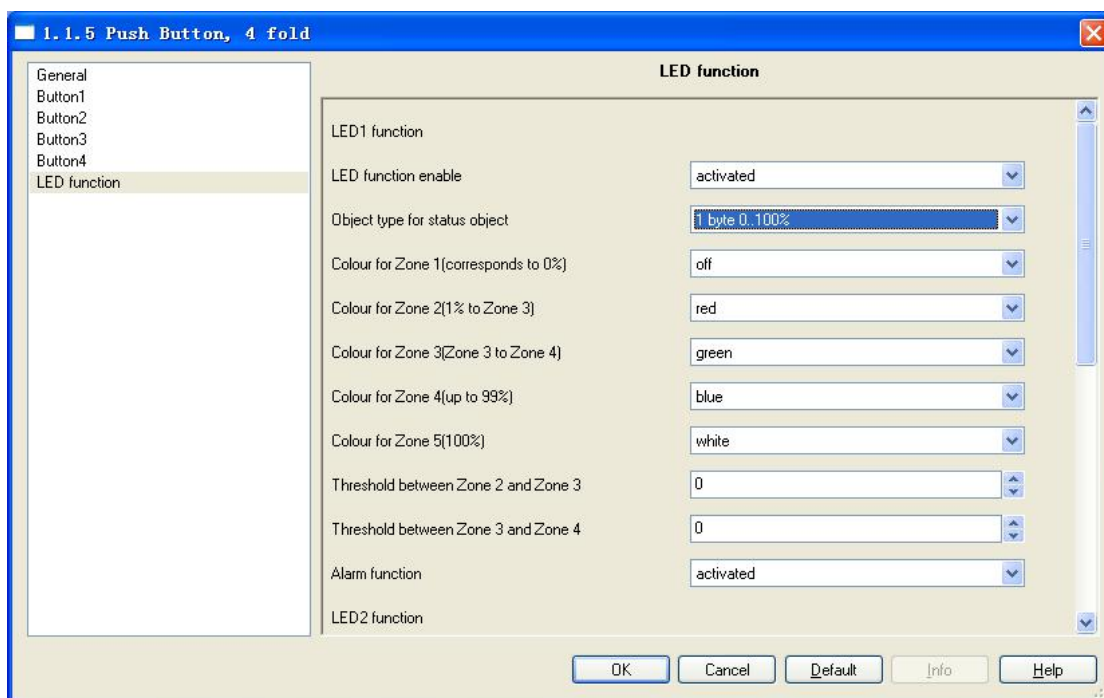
1.1.5 Push Button, 4 fold

General
Button1
Button2
Button3
Button4
LED function

LED function

LED1 function

LED function enable | activated

Object type for status object | 1 byte 0..100%

Colour for Zone 1(corresponds to 0%) | off

Colour for Zone 2(1% to Zone 3) | red

Colour for Zone 3(Zone 3 to Zone 4) | green

Colour for Zone 4(up to 99%) | blue

Colour for Zone 5(100%) | white

Threshold between Zone 2 and Zone 3 | 0

Threshold between Zone 3 and Zone 4 | 0

Alarm function | activated

LED2 function

OK | Cancel | Default | Info | Help